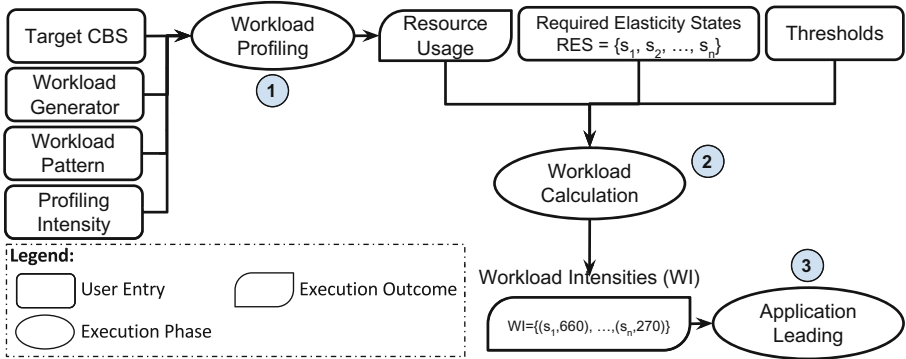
Target CBS

Workload Generator

Workload Pattern

Profiling Intensity

Workload Profiling

1

Resource Usage

Required Elasticity States RES = $\{s_1, s_2, \ldots, s_n\}$

Thresholds

2

Workload Calculation

Workload Intensities (WI)

WI=$\{(s_1,660), \ldots,(s_n,270)\}$

3

Application Leading

Legend:

User Entry

Execution Outcome

Execution Phase